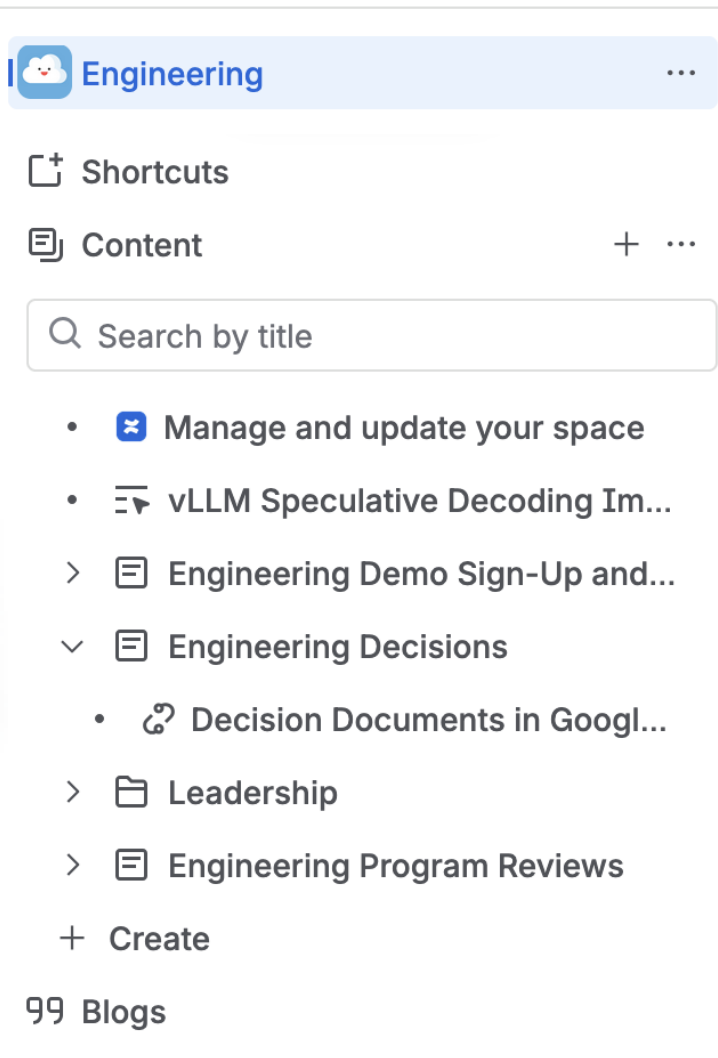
Engineering ···

Shortcuts

Content + ···

Search by title

• Manage and update your space

• vLLM Speculative Decoding Im...

> Engineering Demo Sign-Up and...

∨ Engineering Decisions

• Decision Documents in Googl...

> Leadership

> Engineering Program Reviews

+ Create

Blogs